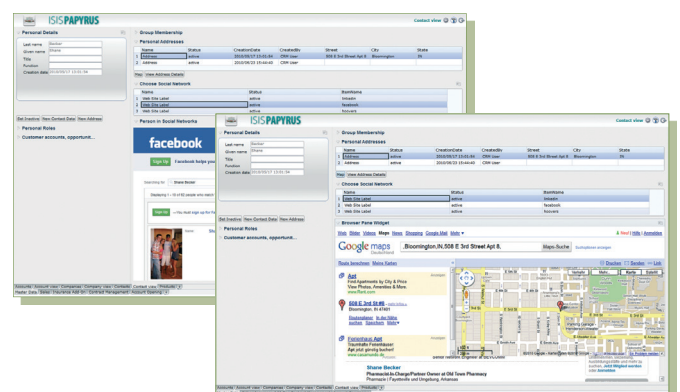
ISIS PAPYRUS
Contact view

Personal Details
Last name Becker
Given name Shane
Title
Function
Creation date 2010/05/17 15:01:54

Group Membership
Personal Addresses
| | Name | Status | CreationDate | CreatedBy | Street | City | State |
|---|---|---|---|---|---|---|---|
| 1 | Address | active | 2010/05/17 15:01:54 | CRM User | 508 E 3rd Street Apt 8 | Bloomington | IN |
| 2 | Address | active | 2010/06/23 15:44:40 | CRM User | | | |

Map View Address Details

Choose Social Network
| | Name | Status | BamName |
|---|---|---|---|
| 1 | Web Site Label | active | linkedin |
| 2 | Web Site Label | active | facebook |
| 3 | Web Site Label | active | kovvers |

Set Inactive New Contact Data View Address

Personal Roles
Customer accounts, opportunit...

Person in Social Networks
facebook
Sign Up Facebook helps you

Browser Pane Widget
Web Bilder Videos Maps News Shopping Google Mail Mehr
Google maps Deutschland
,Bloomington,IN,508 E 3rd Street Apt 8,
Maps-Suche
Route berechnen Meine Karten
Drucken Senden Link
Apt
Find Apartments by City & Price View Photos, Amenities & More.
508 E 3rd St #8
Bloomington, IN 47401
Fremont Apt
Shane Becker
Pharmacist In-Charge/Pastor Owner at Old Town Pharmacy

Accounts Account view Companies Company view Contacts Contact view Products